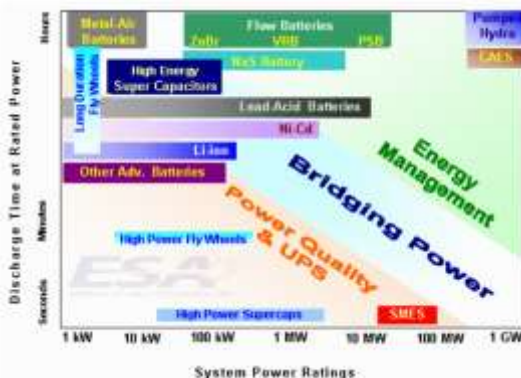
Hours
Metal-Air Batteries
Flow Batteries
ZnBr
VRB
PSB
Pumped Hydro
CAES
NaS Battery
Long Duration Fly Wheels
High Energy Super Capacitors
Lead-Acid Batteries
Ni-Cd
Li-ion
Other Adv. Batteries
Energy Management
Bridging Power
Power Quality & UPS
Minutes
High Power Fly Wheels
ESA
Seconds
High Power Supercaps
SMES
Discharge Time at Rated Power
1 kW
10 kW
100 kW
1 MW
10 MW
100 MW
1 GW
System Power Ratings